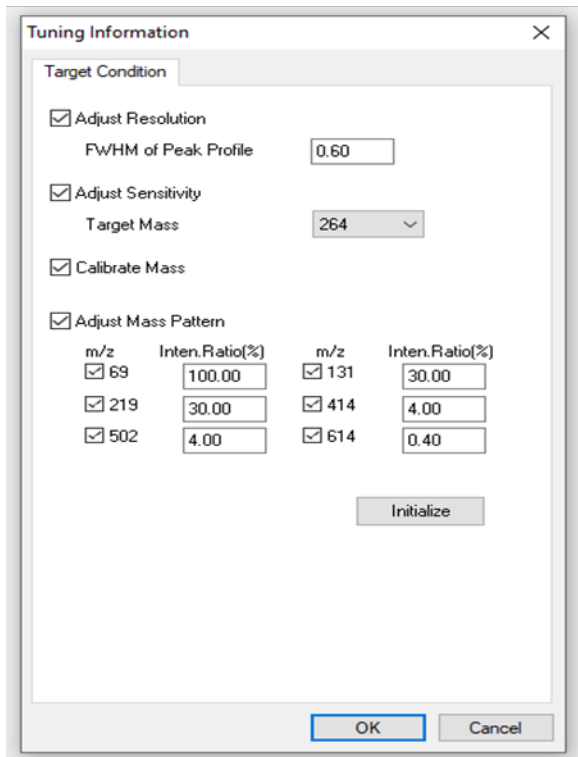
Tuning Information ×

Target Condition

☑ Adjust Resolution

FWHM of Peak Profile 0.60

☑ Adjust Sensitivity

Target Mass 264

☑ Calibrate Mass

☑ Adjust Mass Pattern

| m/z | Inten.Ratio(%) | m/z | Inten.Ratio(%) |
|---|---|---|---|
| ☑ 69 | 100.00 | ☑ 131 | 30.00 |
| ☑ 219 | 30.00 | ☑ 414 | 4.00 |
| ☑ 502 | 4.00 | ☑ 614 | 0.40 |

Initialize

OK Cancel